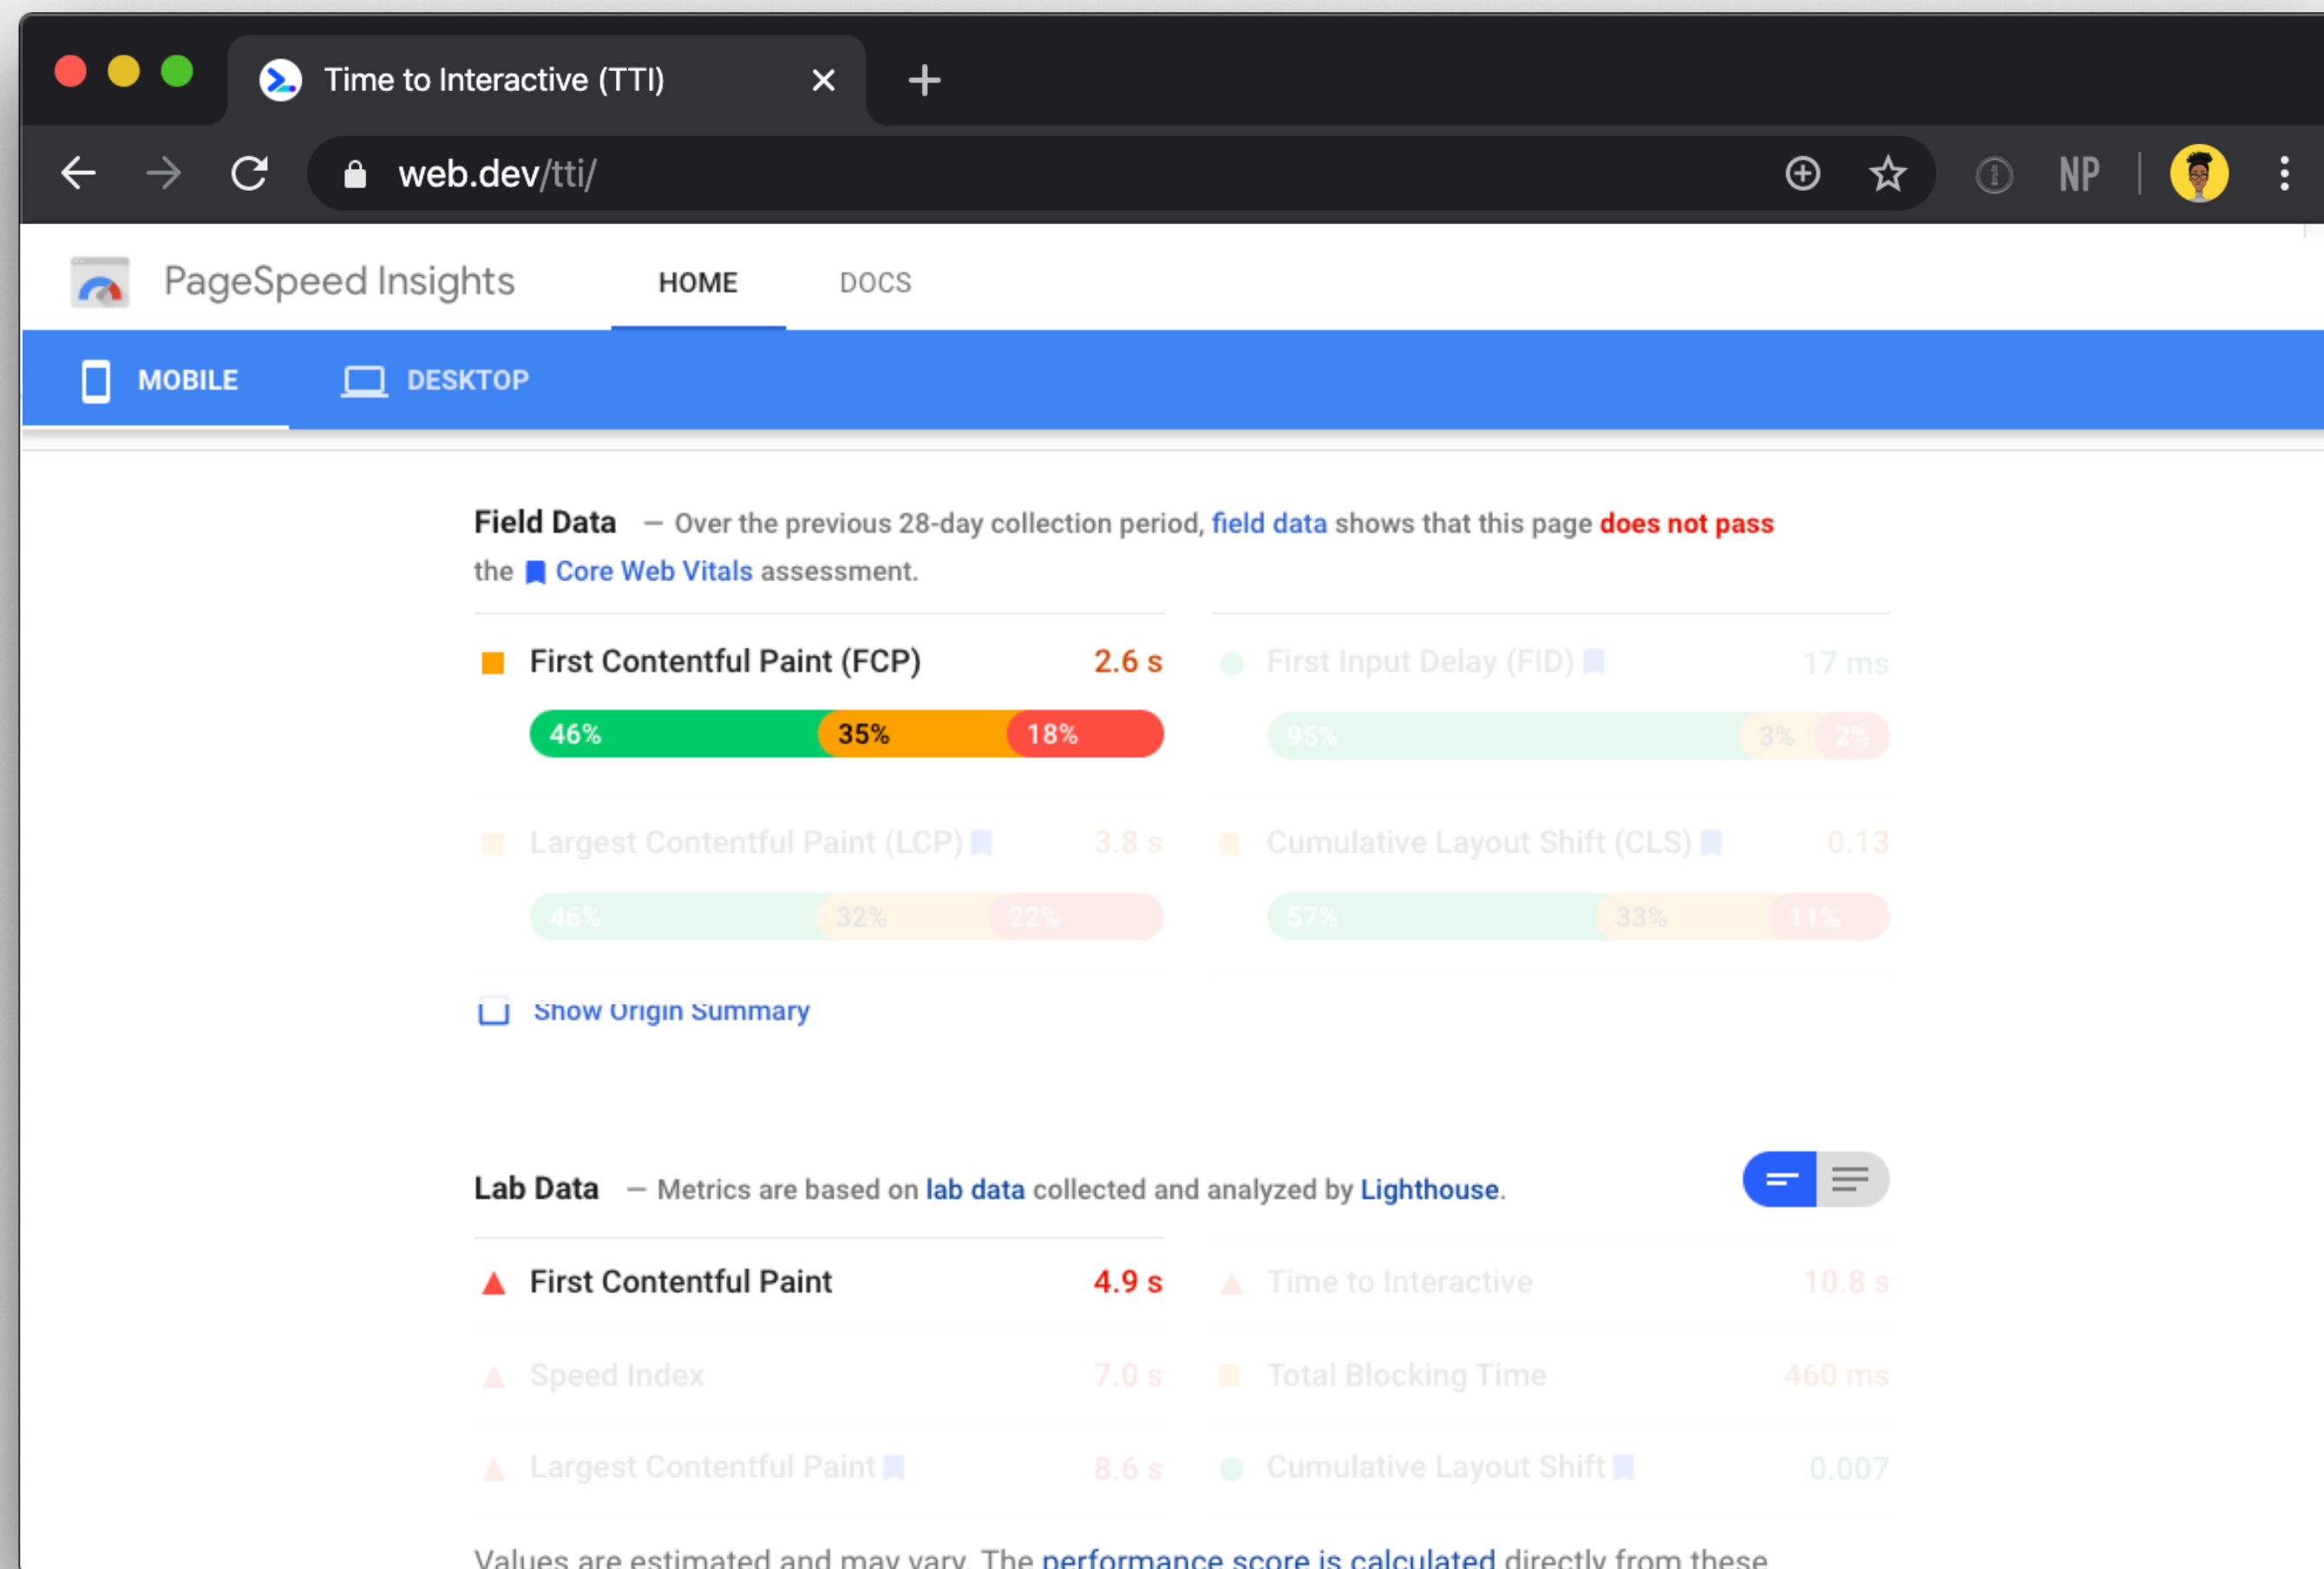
Time to Interactive (TTI)

web.dev/tti/

NP

PageSpeed Insights HOME DOCS

MOBILE DESKTOP

Field Data — Over the previous 28-day collection period, field data shows that this page does not pass the Core Web Vitals assessment.

First Contentful Paint (FCP) 2.6 s
46% 35% 18%

First Input Delay (FID) 17 ms
95% 3% 2%

Largest Contentful Paint (LCP) 3.8 s
46% 32% 22%

Cumulative Layout Shift (CLS) 0.13
57% 33% 11%

Show Origin Summary

Lab Data — Metrics are based on lab data collected and analyzed by Lighthouse.

First Contentful Paint 4.9 s
Time to Interactive 10.8 s
Speed Index 7.0 s
Total Blocking Time 460 ms
Largest Contentful Paint 8.6 s
Cumulative Layout Shift 0.007

Values are estimated and may vary. The performance score is calculated directly from these